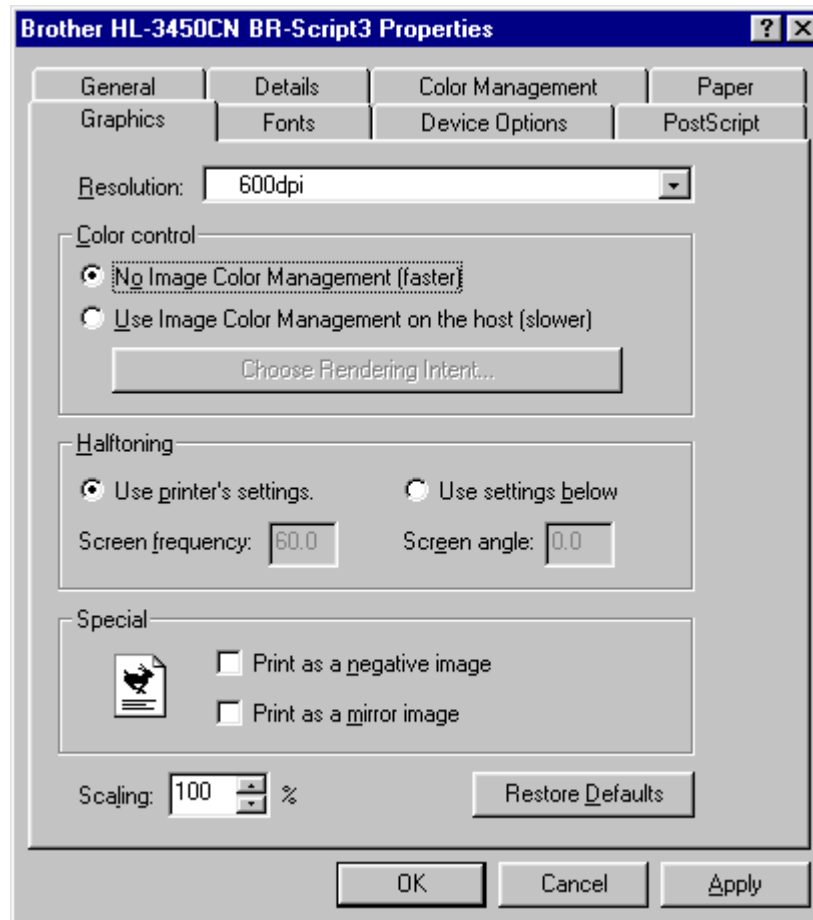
Brother HL-3450CN BR-Script3 Properties

?

General | Details | Color Management | Paper
Graphics | Fonts | Device Options | PostScript

Resolution: 600dpi

Color control
No Image Color Management (faster)
Use Image Color Management on the host (slower)
Choose Rendering Intent...

Halftoning
Use printer's settings.
Use settings below
Screen frequency: 60.0
Screen angle: 0.0

Special
Print as a negative image
Print as a mirror image

Scaling: 100 %
Restore Defaults

OK
Cancel
Apply